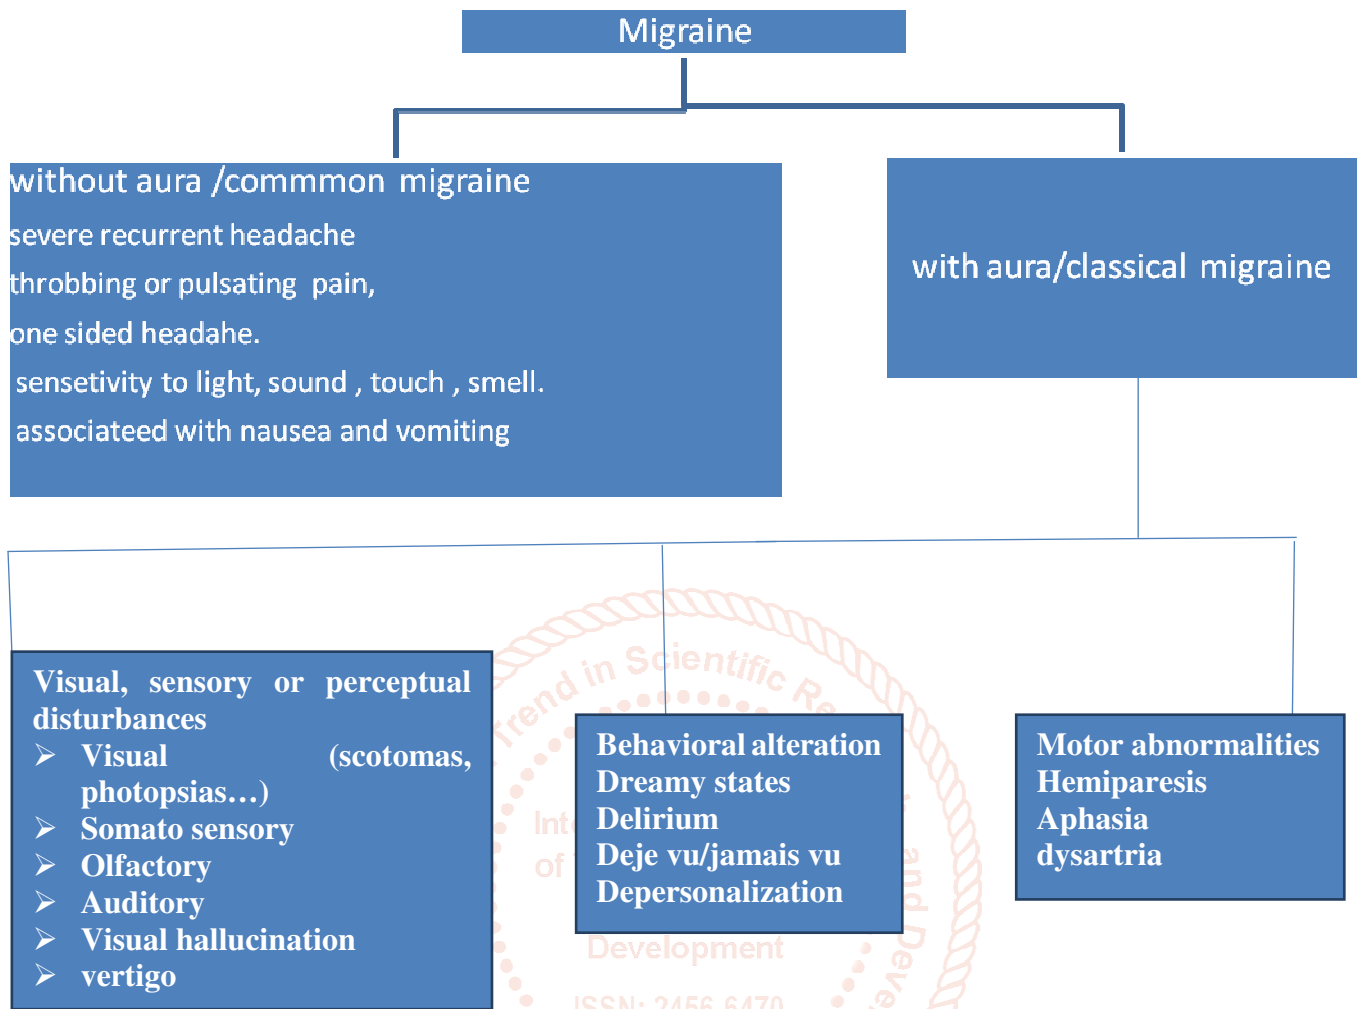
Migraine

without aura /commmon migraine
severe recurrent headache
throbbing or pulsating pain,
one sided headahe.
sensetivity to light, sound , touch , smell.
associateed with nausea and vomiting

with aura/classical migraine

Visual, sensory or perceptual disturbances
➢ Visual (scotomas, photopsias…)
➢ Somato sensory
➢ Olfactory
➢ Auditory
➢ Visual hallucination
➢ vertigo

Behavioral alteration
Dreamy states
Delirium
Deje vu/jamais vu
Depersonalization

Motor abnormalities
Hemiparesis
Aphasia
dysartria

Trend in Scientific Re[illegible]
Int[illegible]
of
and Deve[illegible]
Development
ISSN: 2456-6470